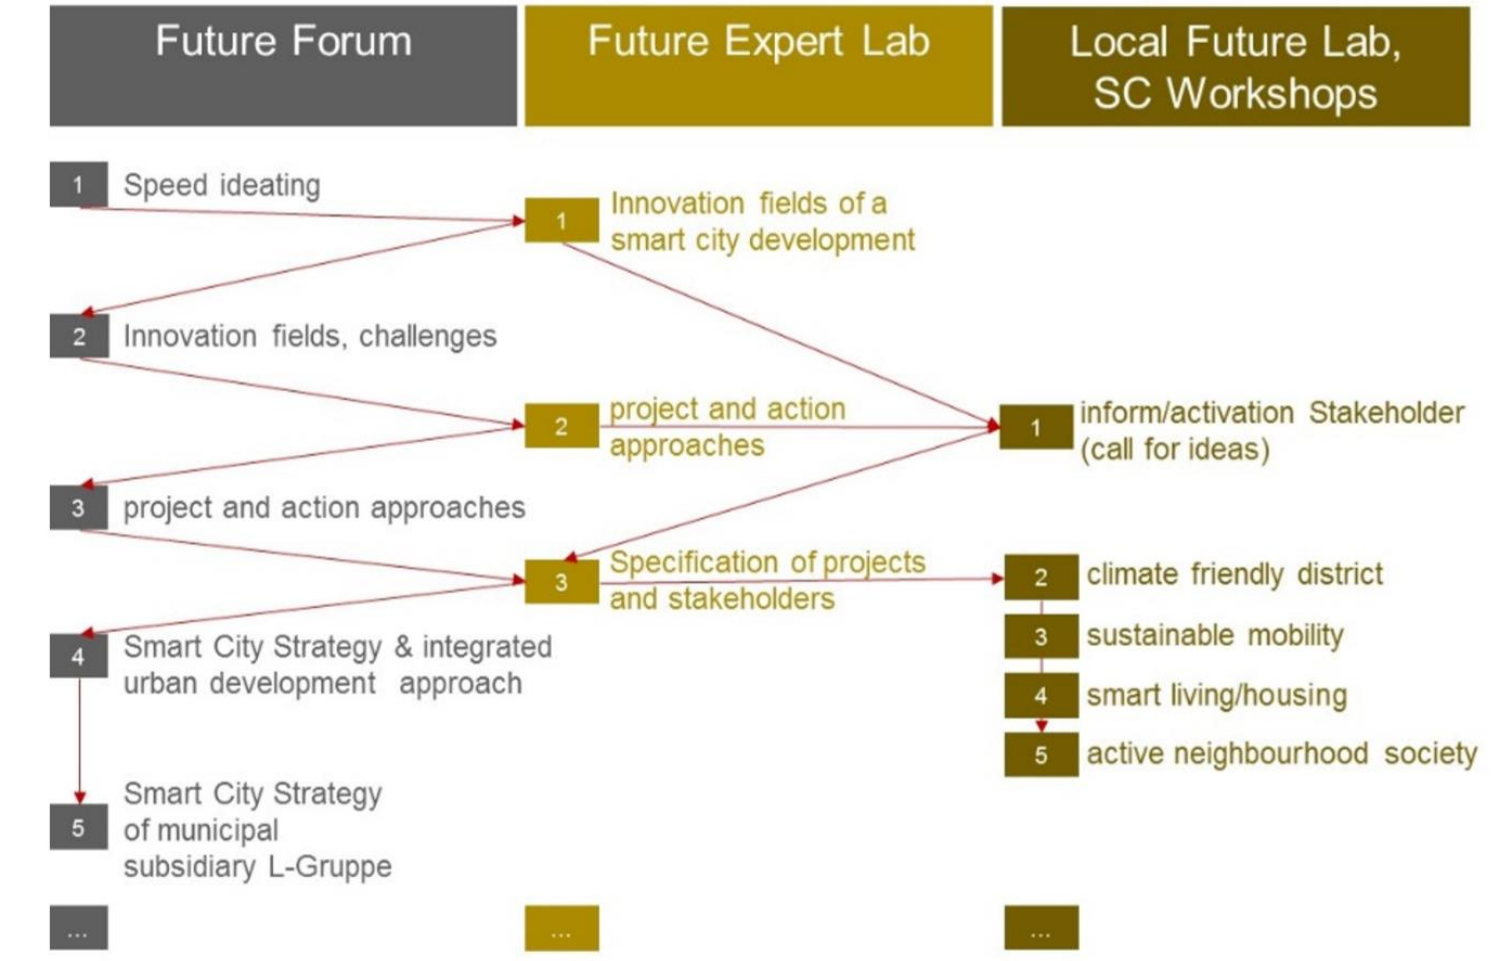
Future Forum

1 Speed ideating

2 Innovation fields, challenges

3 project and action approaches

4 Smart City Strategy & integrated urban development approach

5 Smart City Strategy of municipal subsidiary L-Gruppe

...

Future Expert Lab

1 Innovation fields of a smart city development

2 project and action approaches

3 Specification of projects and stakeholders

...

Local Future Lab, SC Workshops

1 inform/activation Stakeholder (call for ideas)

2 climate friendly district

3 sustainable mobility

4 smart living/housing

5 active neighbourhood society

...